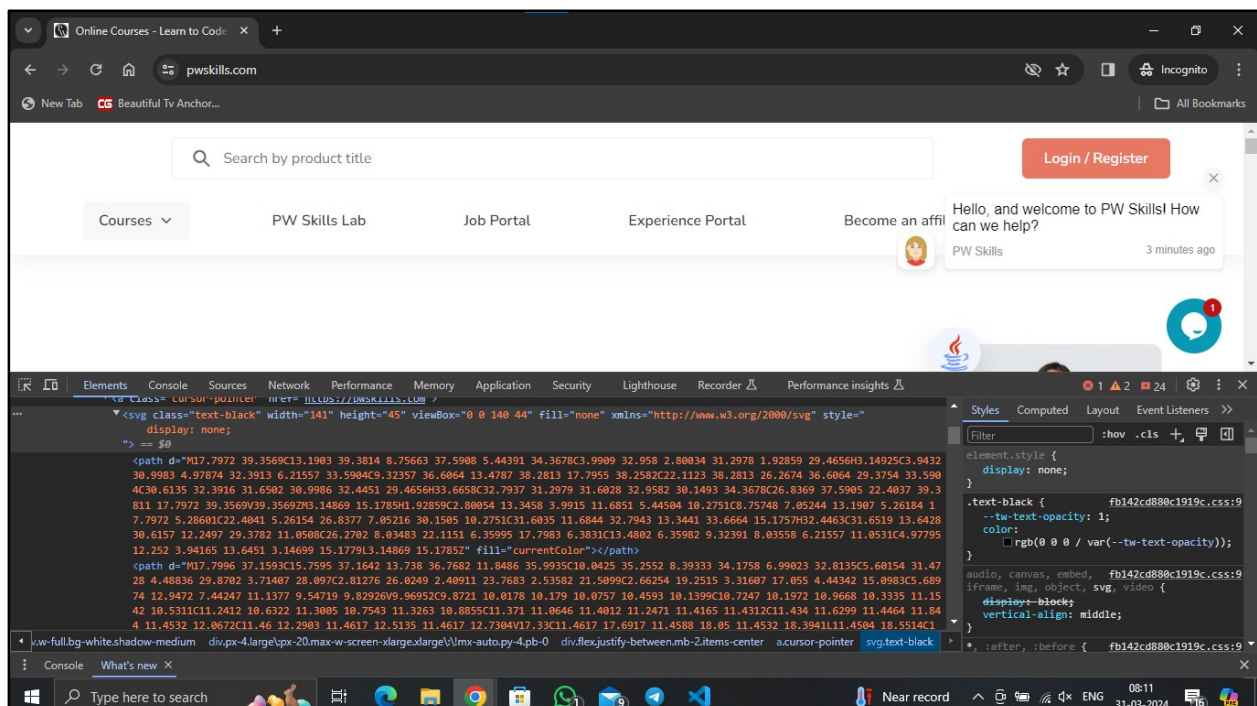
Online Courses - Learn to Code ×
+
pwskills.com
Incognito
New Tab
CG Beautiful Tv Anchor...
All Bookmarks

Search by product title
Login / Register
Courses
PW Skills Lab
Job Portal
Experience Portal
Become an affi
Hello, and welcome to PW Skills! How can we help?
PW Skills
3 minutes ago
1

Elements Console Sources Network Performance Memory Application Security Lighthouse Recorder Performance insights
1 2 24
<a class="cursor-pointer" href="https://pwskills.com">
<svg class="text-black" width="141" height="45" viewBox="0 0 140 44" fill="none" xmlns="http://www.w3.org/2000/svg" style="display: none;
"> == $0
<path d="M17.7972 39.3569C13.1903 39.3814 8.75663 37.5908 5.44391 34.3678C3.9909 32.958 2.80034 31.2978 1.92859 29.4656H3.14925C3.9432 30.9983 4.97874 32.3913 6.21557 33.5904C9.32357 36.6064 13.4787 38.2813 17.7955 38.2582C22.1123 38.2813 26.2674 36.6064 29.3754 33.5904C30.6135 32.3916 31.6502 30.9986 32.4451 29.4656H33.6658C32.7937 31.2979 31.6028 32.9582 30.1493 34.3678C26.8369 37.5905 22.4037 39.3811 17.7972 39.3569V39.3569Z M3.14869 15.1785H1.92859C2.80054 13.3458 3.9915 11.6851 5.44504 10.2751C8.75748 7.05244 13.1907 5.26184 17.7972 5.28601C22.4041 5.26154 26.8377 7.05216 30.1505 10.2751C31.6035 11.6844 32.7943 13.3441 33.6664 15.1757H32.4463C31.6519 13.6428 30.6157 12.2497 29.3782 11.0508C26.2702 8.03483 22.1151 6.35995 17.7983 6.3831C13.4802 6.35982 9.32391 8.03558 6.21557 11.0531C4.97795 12.252 3.94165 13.6451 3.14699 15.1779L3.14869 15.1785Z" fill="currentColor"></path>
<path d="M17.7996 37.1593C15.7595 37.1642 13.738 36.7682 11.8486 35.9935C10.0425 35.2552 8.39333 34.1758 6.99023 32.8135C5.60154 31.4728 4.48836 29.8702 3.71407 28.097C2.81276 26.0249 2.40911 23.7683 2.53582 21.5099C2.66254 19.2515 3.31607 17.055 4.44342 15.0983C5.68974 12.9472 7.44247 11.1377 9.54719 9.82926C9.96952C9.8721 10.0178 10.179 10.0757 10.4593 10.1399C10.7247 10.1972 10.9668 10.3335 11.1542 10.5311C11.2412 10.6322 11.3005 10.7543 11.3263 10.8855C11.371 11.0646 11.4012 11.2471 11.4165 11.4312C11.434 11.6299 11.4464 11.844 11.4532 12.0672C11.46 12.2903 11.4617 12.5135 11.4617 12.7304V17.33C11.4617 17.6917 11.4588 18.05 11.4532 18.3941L11.4504 18.5514C1
Styles Computed Layout Event Listeners >>
Filter :hov .cls
element.style {
display: none;
}
.text-black { fb142cd880c1919c.css:9
--tw-text-opacity: 1;
color: rgb(0 0 0 / var(--tw-text-opacity));
}
audio, canvas, embed, fb142cd880c1919c.css:9
iframe, img, object, svg, video {
display: block;
vertical-align: middle;
}
*, :after, :before { fb142cd880c1919c.css:9
v.w-full.bg-white.shadow-medium div.px-4.large\:px-20.max-w-screen-xlarge.xlarge\:!mx-auto.py-4.pb-0 div.flex.justify-between.mb-2.items-center a.cursor-pointer svg.text-black
Console What's new ×
Type here to search
Near record
ENG 08:11 31-03-2024